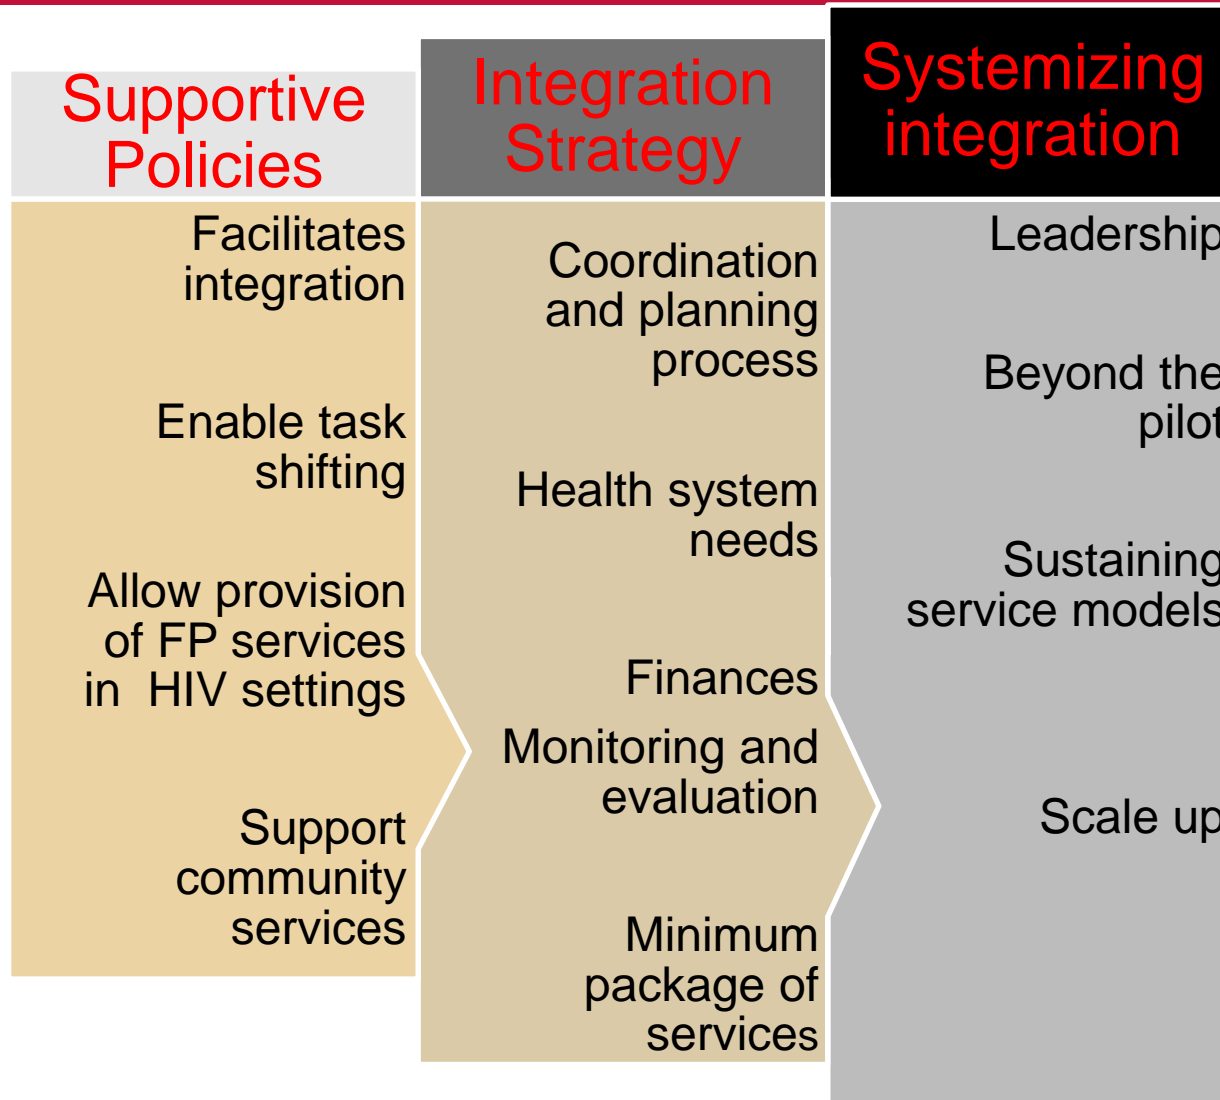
Supportive Policies

Facilitates integration

Enable task shifting

Allow provision of FP services in HIV settings

Support community services

Integration Strategy

Coordination and planning process

Health system needs

Finances

Monitoring and evaluation

Minimum package of services

Systemizing integration

Leadership

Beyond the pilot

Sustaining service models

Scale up